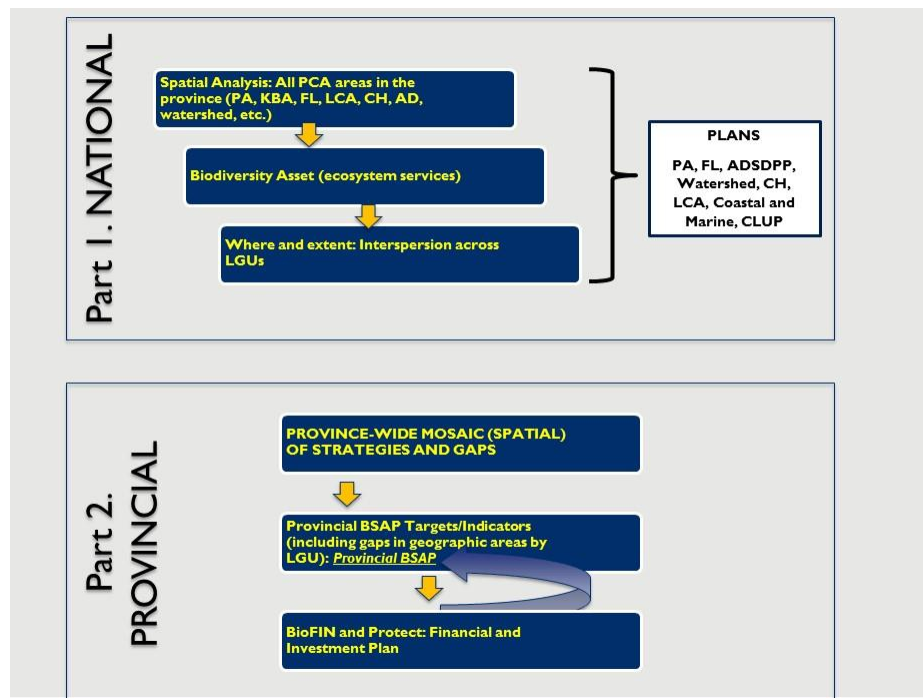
Part 1. NATIONAL

Spatial Analysis: All PCA areas in the province (PA, KBA, FL, LCA, CH, AD, watershed, etc.)

Biodiversity Asset (ecosystem services)

Where and extent: Interspersion across LGUs

PLANS

PA, FL, ADSDPP, Watershed, CH, LCA, Coastal and Marine, CLUP

Part 2. PROVINCIAL

PROVINCE-WIDE MOSAIC (SPATIAL) OF STRATEGIES AND GAPS

Provincial BSAP Targets/Indicators (including gaps in geographic areas by LGU): Provincial BSAP

BioFIN and Protect: Financial and Investment Plan